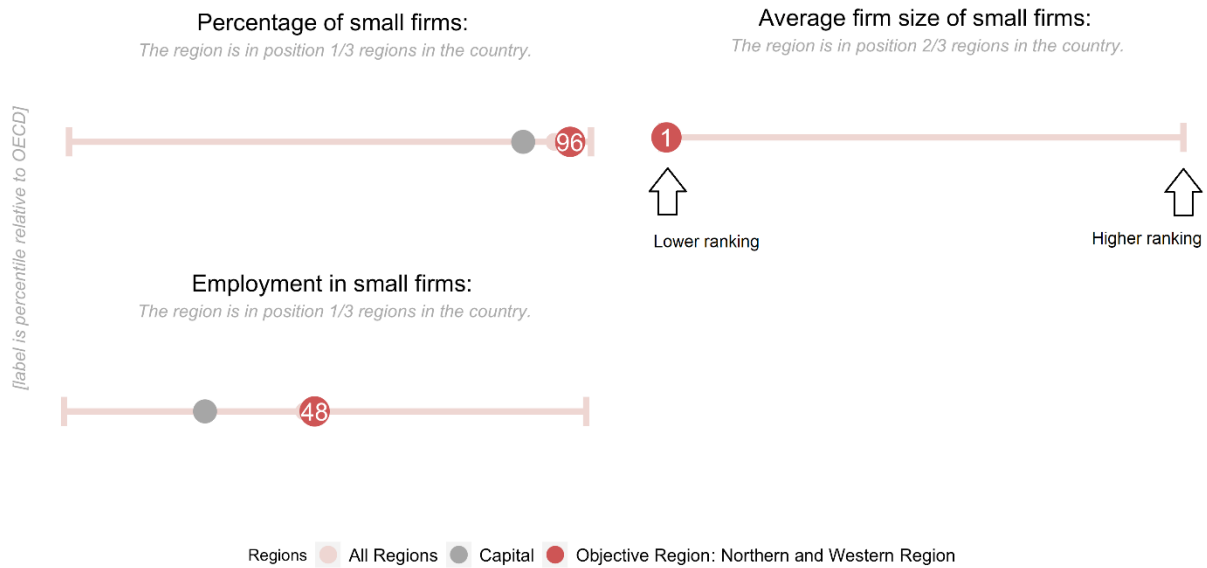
[label is percentile relative to OECD]

Percentage of small firms:
The region is in position 1/3 regions in the country.

96

Average firm size of small firms:
The region is in position 2/3 regions in the country.

1

Lower ranking

Higher ranking

Employment in small firms:
The region is in position 1/3 regions in the country.

48

Regions All Regions Capital Objective Region: Northern and Western Region